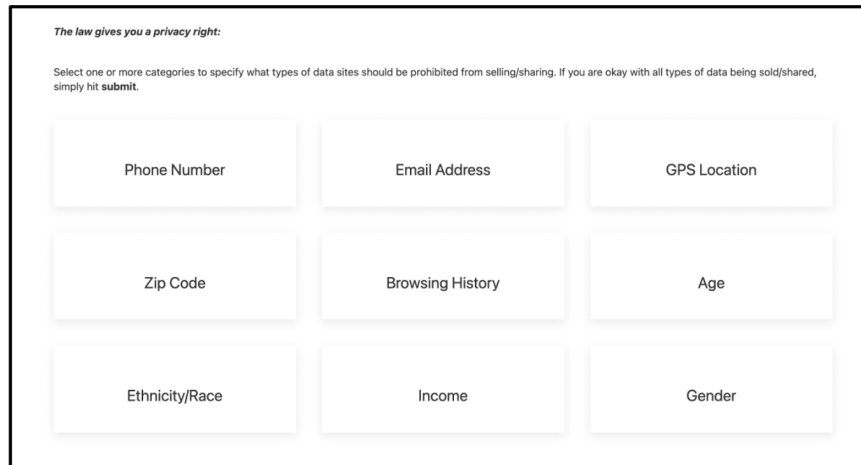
The law gives you a privacy right:

Select one or more categories to specify what types of data sites should be prohibited from selling/sharing. If you are okay with all types of data being sold/shared, simply hit **submit**.

Phone Number

Email Address

GPS Location

Zip Code

Browsing History

Age

Ethnicity/Race

Income

Gender